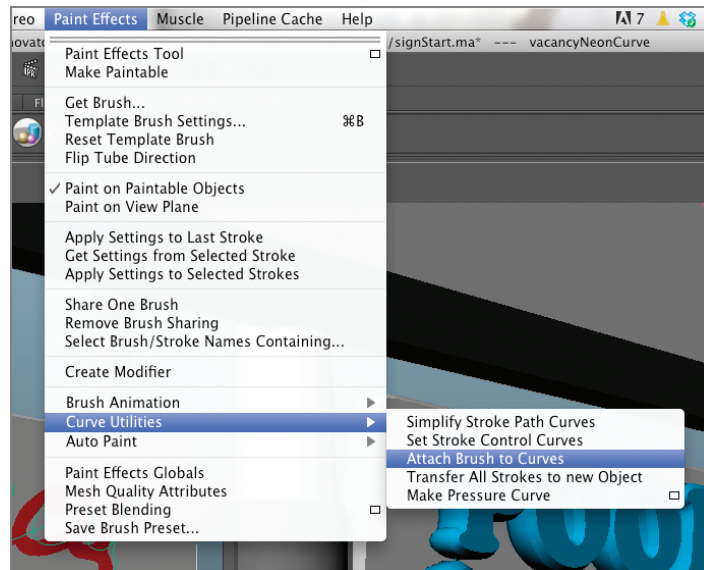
reo Paint Effects Muscle Pipeline Cache Help

7

iovat /signStart.ma* --- vacancyNeonCurve

Paint Effects Tool
Make Paintable

Get Brush...
Template Brush Settings... ⌘B
Reset Template Brush
Flip Tube Direction

✓ Paint on Paintable Objects
Paint on View Plane

Apply Settings to Last Stroke
Get Settings from Selected Stroke
Apply Settings to Selected Strokes

Share One Brush
Remove Brush Sharing
Select Brush/Stroke Names Containing...

Create Modifier

Brush Animation
Curve Utilities
Auto Paint

Paint Effects Globals
Mesh Quality Attributes
Preset Blending
Save Brush Preset...

Simplify Stroke Path Curves
Set Stroke Control Curves
Attach Brush to Curves
Transfer All Strokes to new Object
Make Pressure Curve